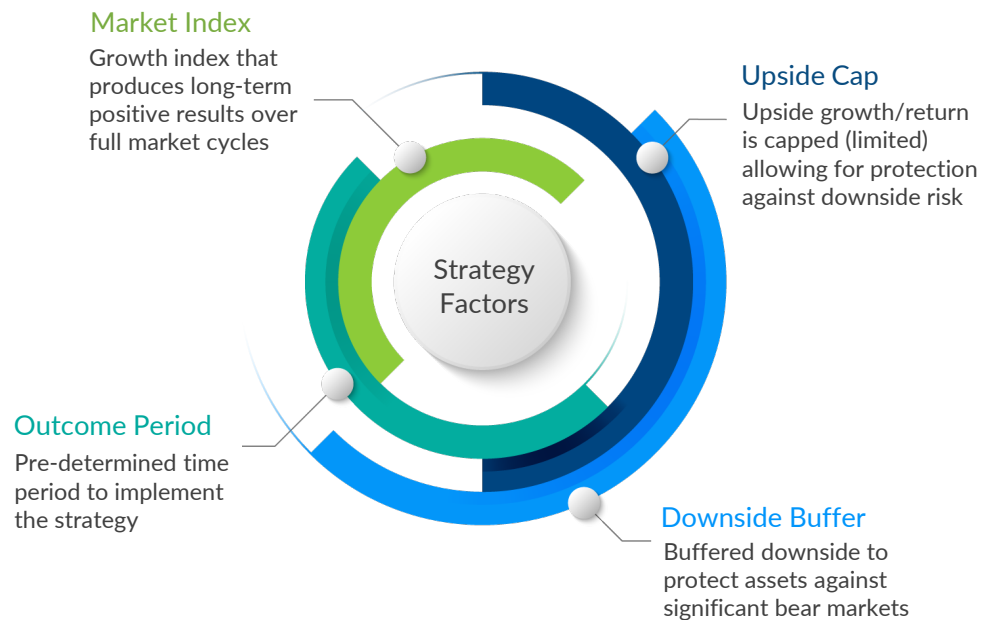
Market Index
Growth index that produces long-term positive results over full market cycles

Upside Cap
Upside growth/return is capped (limited) allowing for protection against downside risk

Strategy Factors

Outcome Period
Pre-determined time period to implement the strategy

Downside Buffer
Buffered downside to protect assets against significant bear markets